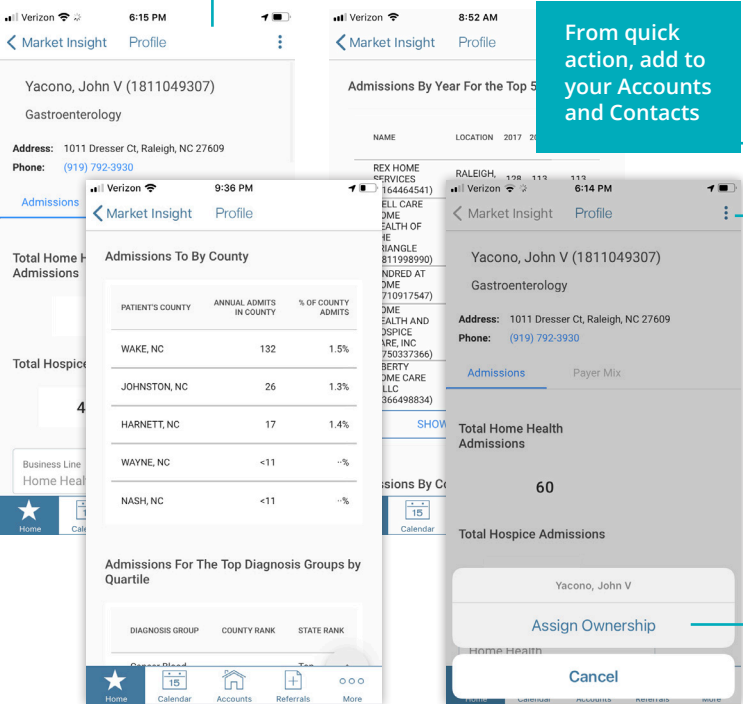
Verizon 6:15 PM

Market Insight Profile

Yacono, John V (1811049307)

Gastroenterology

Address: 1011 Dresser Ct, Raleigh, NC 27609
Phone: (919) 792-3930

Admissions

Total Home H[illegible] Admissions

Total Hospice

4

Business Line
Home Heal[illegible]

Home Cal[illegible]

Verizon 8:52 AM

Market Insight Profile

Admissions By Year For the Top 5

| NAME | LOCATION | 2017 | 20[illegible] |
|---|---|---|---|
| REX HOME SERVICES (164464541) | RALEIGH, | 128 | 113 |
| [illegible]ELL CARE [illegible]OME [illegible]EALTH OF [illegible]HE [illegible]RIANGLE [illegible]811998990) | | | |
| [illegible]NDRED AT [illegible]OME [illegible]710917547) | | | |
| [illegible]OME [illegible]EALTH AND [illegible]OSPICE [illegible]ARE, INC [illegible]750337366) | | | |
| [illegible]BERTY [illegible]OME CARE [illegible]LLC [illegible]366498834) | | | |

SHOW

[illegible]ssions By Co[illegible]

Calendar

From quick action, add to your Accounts and Contacts

Verizon 9:36 PM

Market Insight Profile

Admissions To By County

| PATIENT'S COUNTY | ANNUAL ADMITS IN COUNTY | % OF COUNTY ADMITS |
|---|---|---|
| WAKE, NC | 132 | 1.5% |
| JOHNSTON, NC | 26 | 1.3% |
| HARNETT, NC | 17 | 1.4% |
| WAYNE, NC | <11 | --% |
| NASH, NC | <11 | --% |

Admissions For The Top Diagnosis Groups by Quartile

| DIAGNOSIS GROUP | COUNTY RANK | STATE RANK |
|---|---|---|

Home Calendar Accounts Referrals More

Verizon 6:14 PM

Market Insight Profile

Yacono, John V (1811049307)

Gastroenterology

Address: 1011 Dresser Ct, Raleigh, NC 27609
Phone: (919) 792-3930

Admissions Payer Mix

Total Home Health Admissions

60

Total Hospice Admissions

Yacono, John V

Assign Ownership

Home Health

Cancel